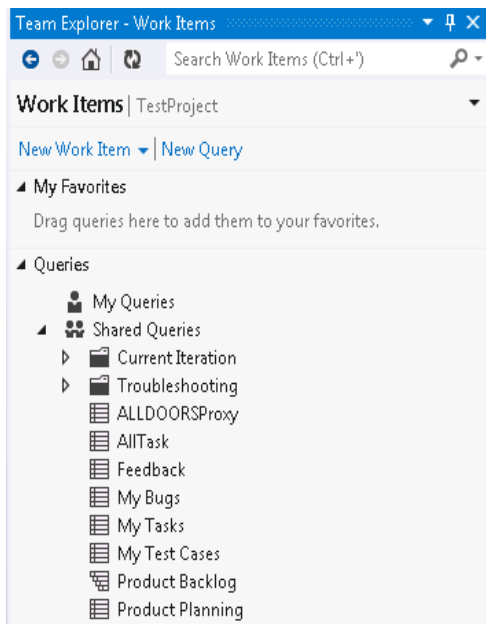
Team Explorer - Work Items

Search Work Items (Ctrl+')

Work Items | TestProject

New Work Item | New Query

My Favorites

Drag queries here to add them to your favorites.

Queries

My Queries
Shared Queries
Current Iteration
Troubleshooting
ALLDOORSProxy
AllTask
Feedback
My Bugs
My Tasks
My Test Cases
Product Backlog
Product Planning